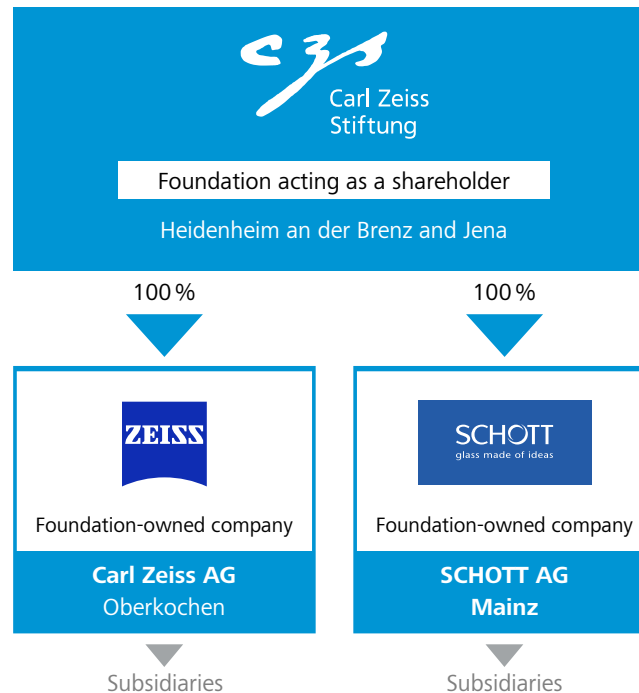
Carl Zeiss Stiftung

Foundation acting as a shareholder

Heidenheim an der Brenz and Jena

100 %

100 %

ZEISS

Foundation-owned company

Carl Zeiss AG
Oberkochen

Subsidiaries

SCHOTT
glass made of ideas

Foundation-owned company

SCHOTT AG
Mainz

Subsidiaries